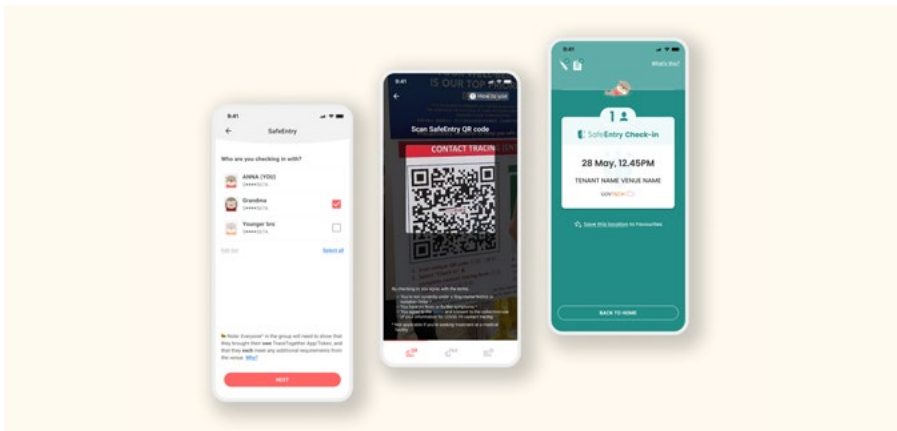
9:41

SafeEntry

Who are you checking in with?

ANNA (YOU)

Grandma

Younger bro

Edit list

Select all

Note: Everyone in the group will need to show that they brought their own TraceTogether App/Token, and that they each meet any additional requirements from the venue. Why?

NEXT

9:41

IS OUR TOP

Scan SafeEntry QR code

CONTACT TRACIN

By checking in you agree with the terms

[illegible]

Not applicable if you're seeking treatment at a medical facility.

9:41

What's this?

1

SafeEntry Check-in

28 May, 12.45PM

TENANT NAME VENUE NAME

GOVTECH

Save this location to Favourites

BACK TO HOME